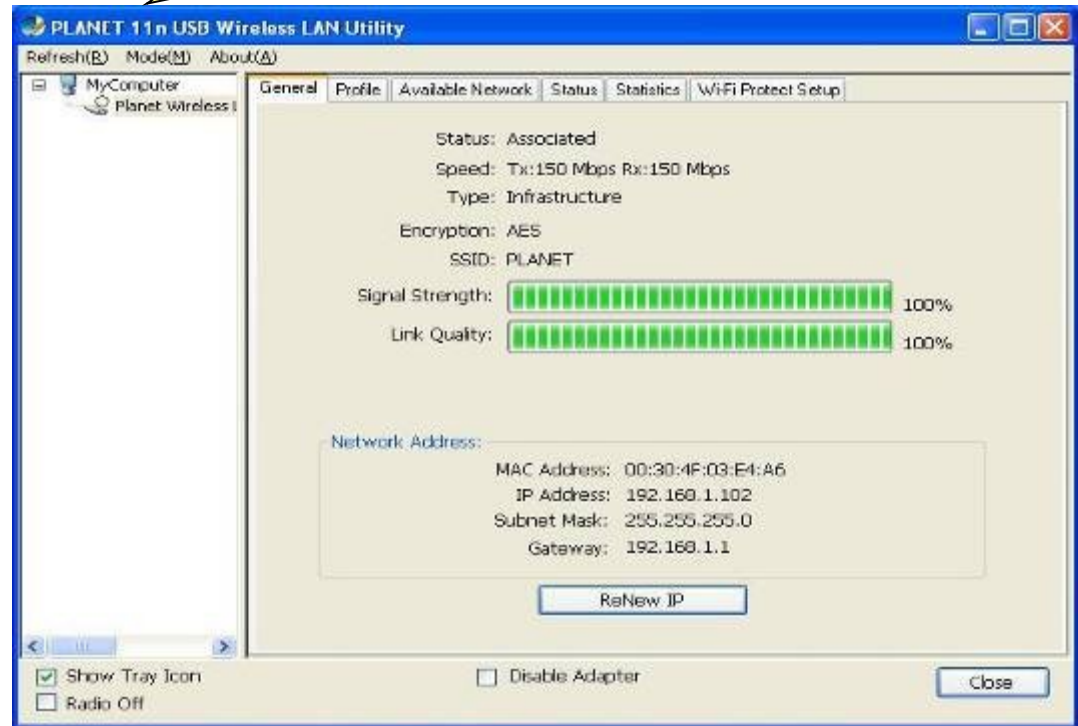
PLANET 11n USB Wireless LAN Utility

Refresh(R) Mode(M) About(A)

MyComputer
Planet Wireless I

General | Profile | Available Network | Status | Statistics | Wi-Fi Protect Setup

Status: Associated
Speed: Tx:150 Mbps Rx:150 Mbps
Type: Infrastructure
Encryption: AES
SSID: PLANET
Signal Strength: 100%
Link Quality: 100%

Network Address:
MAC Address: 00:30:4F:03:E4:A6
IP Address: 192.168.1.102
Subnet Mask: 255.255.255.0
Gateway: 192.168.1.1

ReNew IP

Show Tray Icon
Radio Off
Disable Adapter
Close